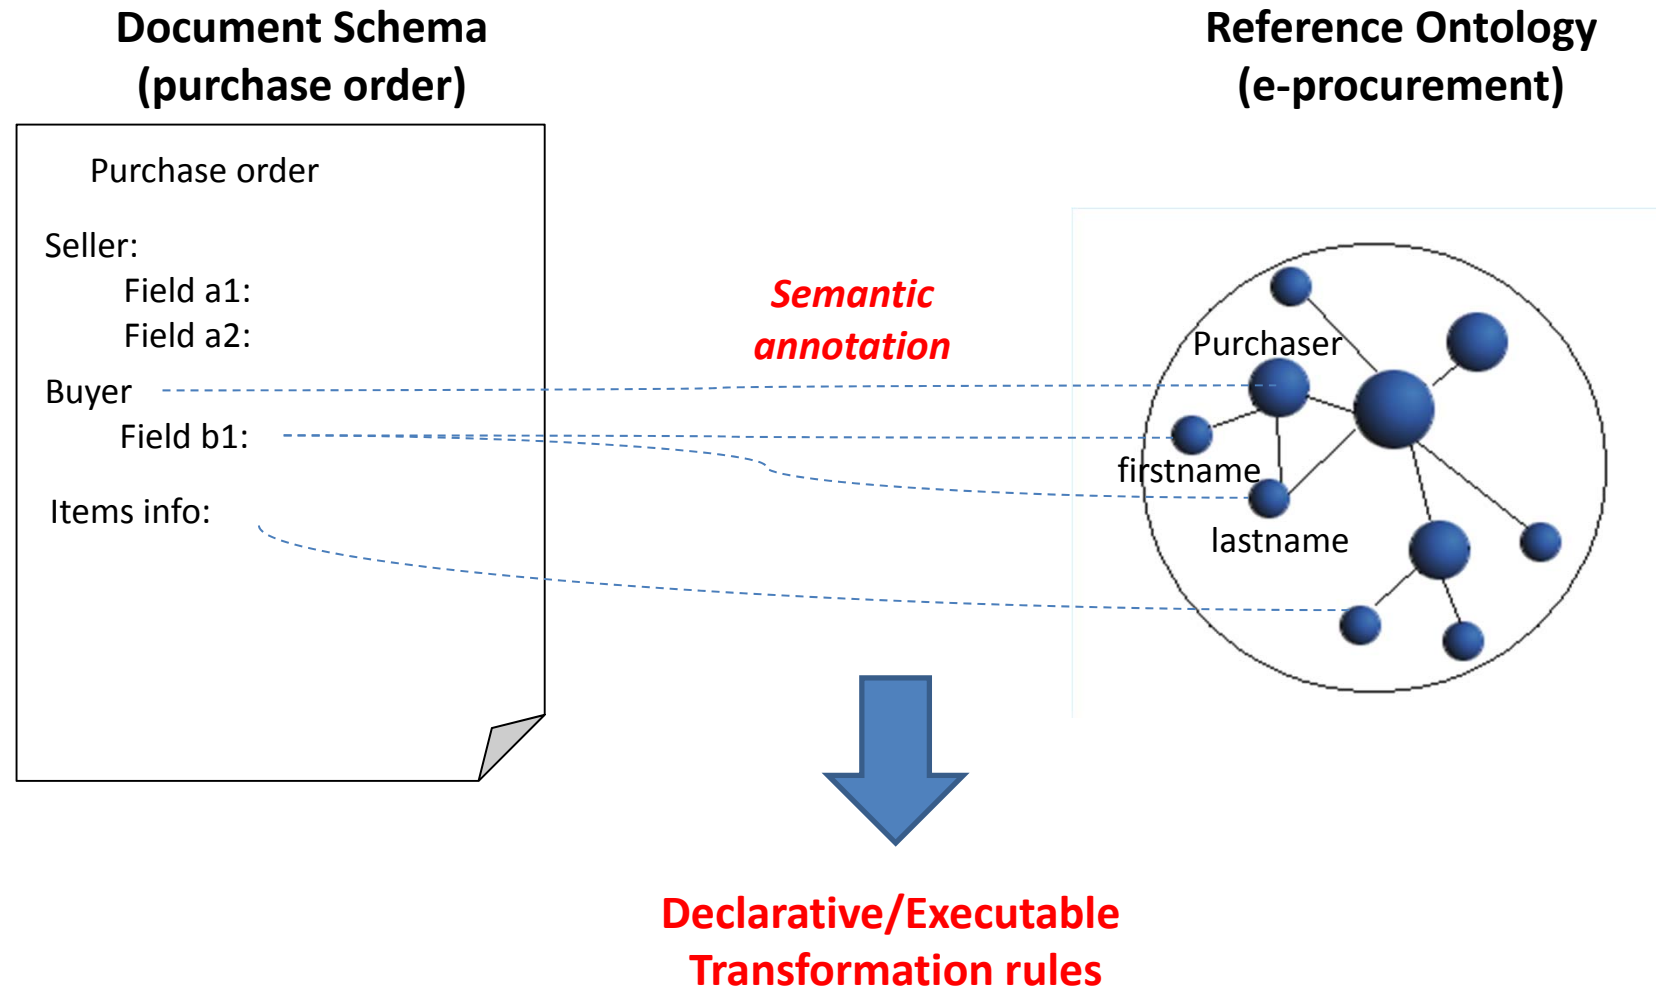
Document Schema
(purchase order)

Reference Ontology
(e-procurement)

Purchase order

Seller:
Field a1:
Field a2:
Buyer
Field b1:

Items info:

Semantic annotation

Purchaser
firstname
lastname

Declarative/Executable
Transformation rules